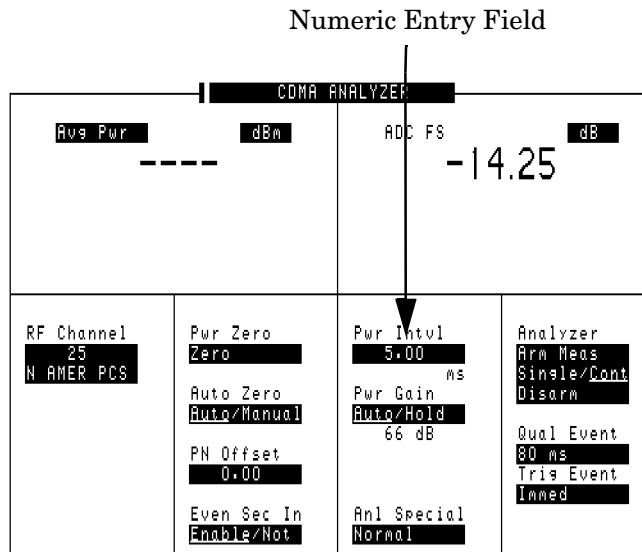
Numeric Entry Field

CDMA ANALYZER

Avg Pwr dBm

----

ADC FS dB

-14.25

RF Channel
25
N AMER PCS

Pwr Zero
Zero

Auto Zero
Auto/Manual

PN Offset
0.00

Even Sec In
Enable/Not

Pwr Intvl
5.00
ms

Pwr Gain
Auto/Hold
66 dB

Anl Special
Normal

Analyzer
Arm Meas
Single/Cont
Disarm

Qual Event
80 ms

Trig Event
Immed